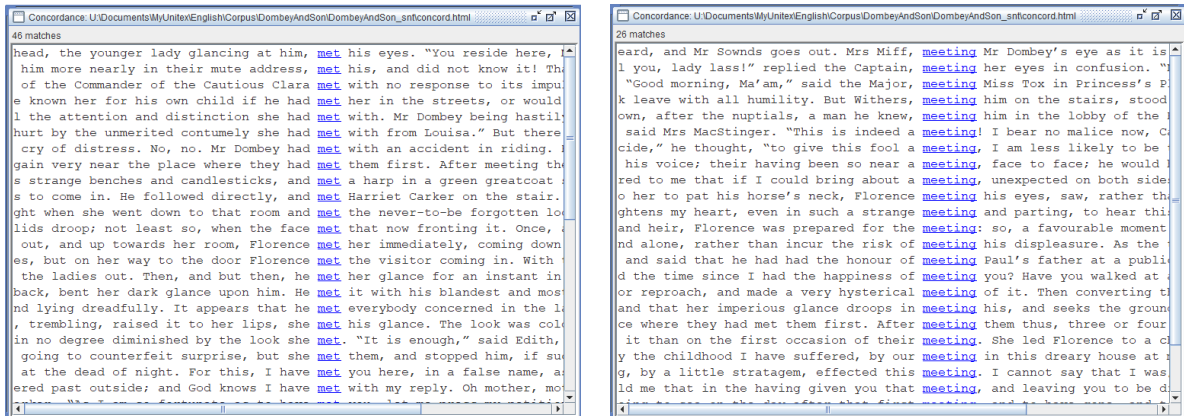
Concordance: U:\Documents\MyUnitex\English\Corpus\DombeyAndSon\DombeyAndSon_snt\concord.html

46 matches

head, the younger lady glancing at him, met his eyes. "You reside here, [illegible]
him more nearly in their mute address, met his, and did not know it! Th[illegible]
of the Commander of the Cautious Clara met with no response to its impu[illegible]
e known her for his own child if he had met her in the streets, or would
l the attention and distinction she had met with. Mr Dombey being hastil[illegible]
hurt by the unmerited contumely she had met with from Louisa." But there
cry of distress. No, no. Mr Dombey had met with an accident in riding. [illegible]
gain very near the place where they had met them first. After meeting th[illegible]
s strange benches and candlesticks, and met a harp in a green greatcoat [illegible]
s to come in. He followed directly, and met Harriet Carker on the stair.
ght when she went down to that room and met the never-to-be forgotten lo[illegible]
lids droop; not least so, when the face met that now fronting it. Once, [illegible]
out, and up towards her room, Florence met her immediately, coming down
es, but on her way to the door Florence met the visitor coming in. With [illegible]
the ladies out. Then, and but then, he met her glance for an instant in
back, bent her dark glance upon him. He met it with his blandest and mos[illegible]
nd lying dreadfully. It appears that he met everybody concerned in the l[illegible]
, trembling, raised it to her lips, she met his glance. The look was col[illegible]
in no degree diminished by the look she met. "It is enough," said Edith,
going to counterfeit surprise, but she met them, and stopped him, if su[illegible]
at the dead of night. For this, I have met you here, in a false name, a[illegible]
ered past outside; and God knows I have met with my reply. Oh mother, mo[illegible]

Concordance: U:\Documents\MyUnitex\English\Corpus\DombeyAndSon\DombeyAndSon_snt\concord.html

26 matches

eard, and Mr Sownds goes out. Mrs Miff, meeting Mr Dombey's eye as it is
l you, lady lass!" replied the Captain, meeting her eyes in confusion. "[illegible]
"Good morning, Ma'am," said the Major, meeting Miss Tox in Princess's P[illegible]
k leave with all humility. But Withers, meeting him on the stairs, stood
own, after the nuptials, a man he knew, meeting him in the lobby of the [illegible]
said Mrs MacStinger. "This is indeed a meeting! I bear no malice now, C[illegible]
cide," he thought, "to give this fool a meeting, I am less likely to be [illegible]
his voice; their having been so near a meeting, face to face; he would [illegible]
red to me that if I could bring about a meeting, unexpected on both side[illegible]
o her to pat his horse's neck, Florence meeting his eyes, saw, rather th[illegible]
ghtens my heart, even in such a strange meeting and parting, to hear thi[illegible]
and heir, Florence was prepared for the meeting: so, a favourable moment
nd alone, rather than incur the risk of meeting his displeasure. As the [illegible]
and said that he had had the honour of meeting Paul's father at a publi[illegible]
d the time since I had the happiness of meeting you? Have you walked at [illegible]
or reproach, and made a very hysterical meeting of it. Then converting t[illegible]
and that her imperious glance droops in meeting his, and seeks the groun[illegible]
ce where they had met them first. After meeting them thus, three or four
it than on the first occasion of their meeting. She led Florence to a c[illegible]
y the childhood I have suffered, by our meeting in this dreary house at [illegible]
g, by a little stratagem, effected this meeting. I cannot say that I was
ld me that in the having given you that meeting, and leaving you to be d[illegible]